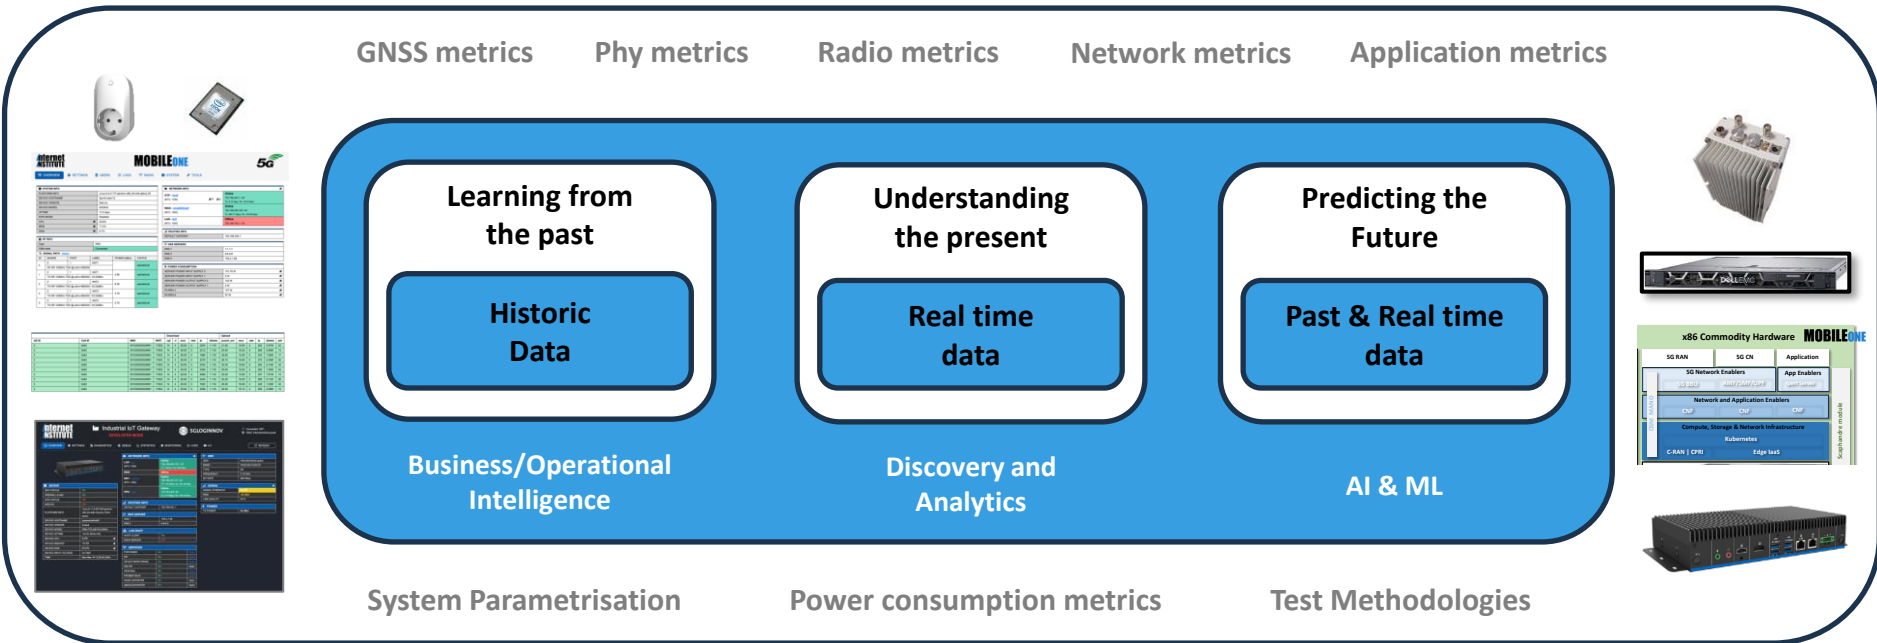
GNSS metrics Phy metrics Radio metrics Network metrics Application metrics

Learning from the past

Historic Data

Understanding the present

Real time data

Predicting the Future

Past & Real time data

Business/Operational Intelligence

Discovery and Analytics

AI & ML

System Parametrisation Power consumption metrics Test Methodologies

MOBILEONE 5G

Industrial IoT Gateway

x86 Commodity Hardware MOBILEONE

5G RAN 5G CN Application

5G Network Enablers App Enablers

Network and Application Enablers

Compute, Storage & Network Infrastructure

Kubernetes

C-RAN | CPRI Edge IaaS